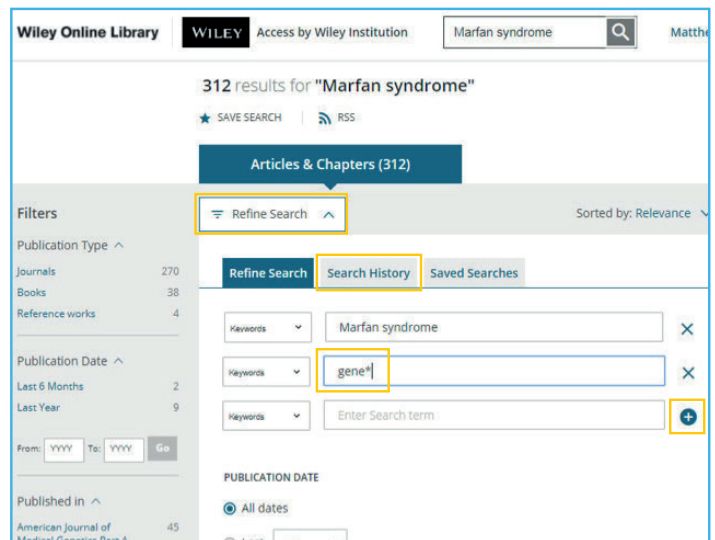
Wiley Online Library WILEY Access by Wiley Institution Marfan syndrome Matthe

312 results for "Marfan syndrome"

SAVE SEARCH RSS

Articles & Chapters (312)

Filters

Refine Search

Sorted by: Relevance

Publication Type

| Journals | 270 |
|---|---|
| Books | 38 |
| Reference works | 4 |

Publication Date

| Last 6 Months | 2 |
|---|---|
| Last Year | 9 |

From: YYYY To: YYYY Go

Published in

American Journal of Medical Genetics Part A 45

Refine Search Search History Saved Searches

Keywords Marfan syndrome

Keywords gene*

Keywords Enter Search term

PUBLICATION DATE

All dates

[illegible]